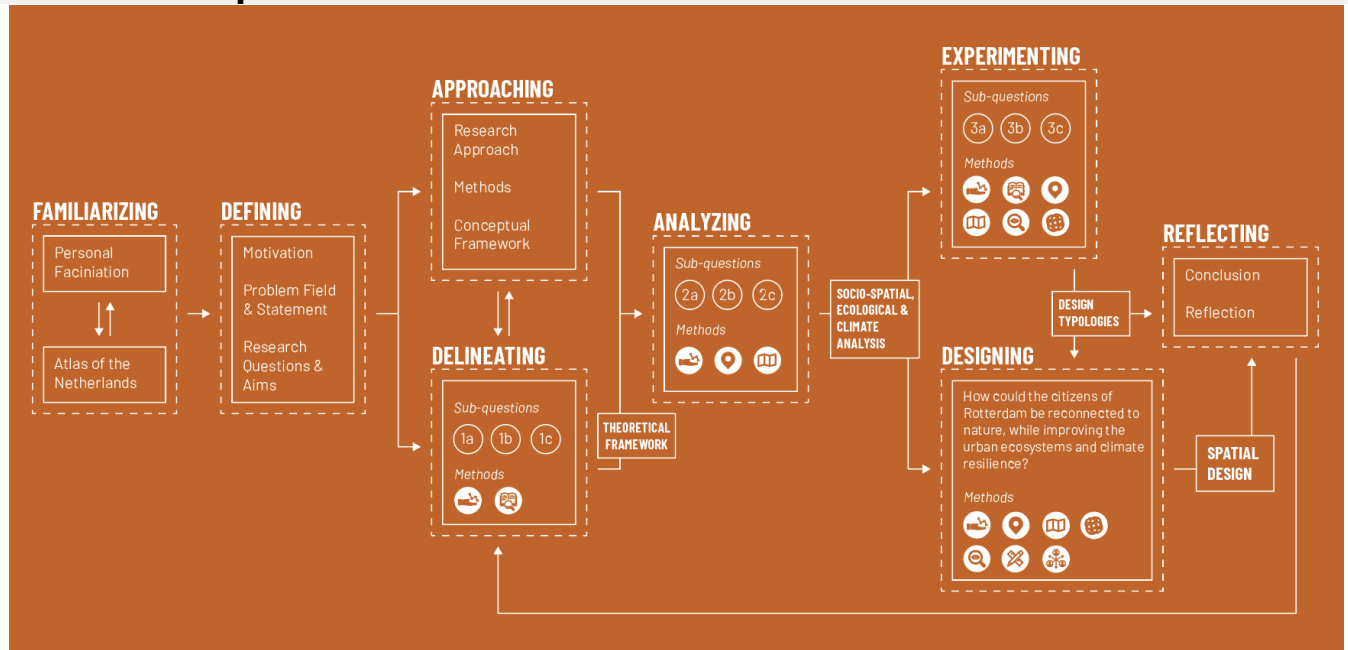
FAMILIARIZING

Personal Faciniation

Atlas of the Netherlands

DEFINING

Motivation

Problem Field & Statement

Research Questions & Aims

APPROACHING

Research Approach

Methods

Conceptual Framework

DELINEATING

Sub-questions

1a 1b 1c

Methods

THEORETICAL FRAMEWORK

ANALYZING

Sub-questions

2a 2b 2c

Methods

SOCIO-SPATIAL, ECOLOGICAL & CLIMATE ANALYSIS

EXPERIMENTING

Sub-questions

3a 3b 3c

Methods

DESIGN TYPOLOGIES

DESIGNING

How could the citizens of Rotterdam be reconnected to nature, while improving the urban ecosystems and climate resilience?

Methods

REFLECTING

Conclusion

Reflection

SPATIAL DESIGN